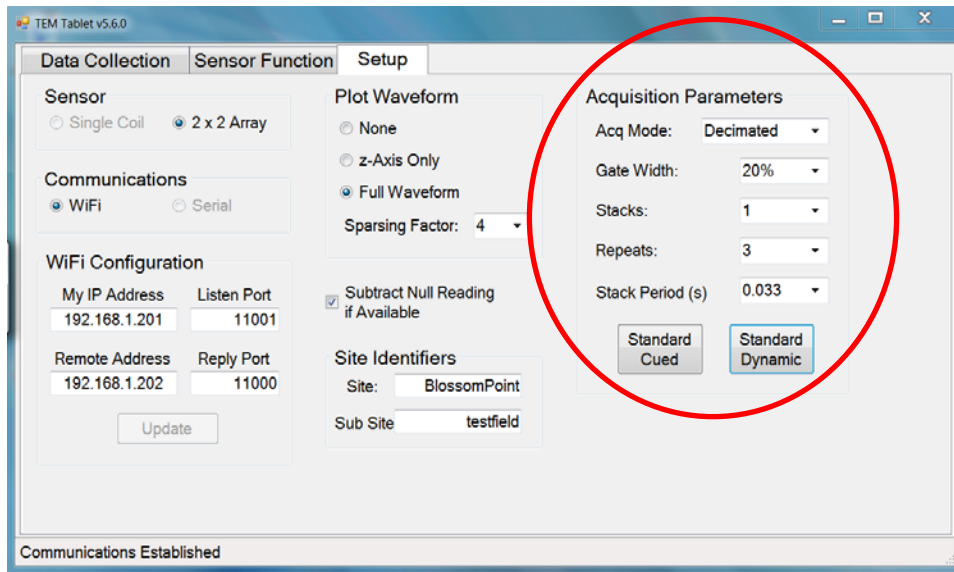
TEM Tablet v5.6.0

Data Collection
Sensor Function
Setup

Sensor
Single Coil
2 x 2 Array

Communications
WiFi
Serial

WiFi Configuration
My IP Address
192.168.1.201
Listen Port
11001
Remote Address
192.168.1.202
Reply Port
11000
Update

Plot Waveform
None
z-Axis Only
Full Waveform
Sparsing Factor: 4

Subtract Null Reading if Available

Site Identifiers
Site: BlossomPoint
Sub Site testfield

Acquisition Parameters
Acq Mode: Decimated
Gate Width: 20%
Stacks: 1
Repeats: 3
Stack Period (s) 0.033
Standard Cued
Standard Dynamic

Communications Established